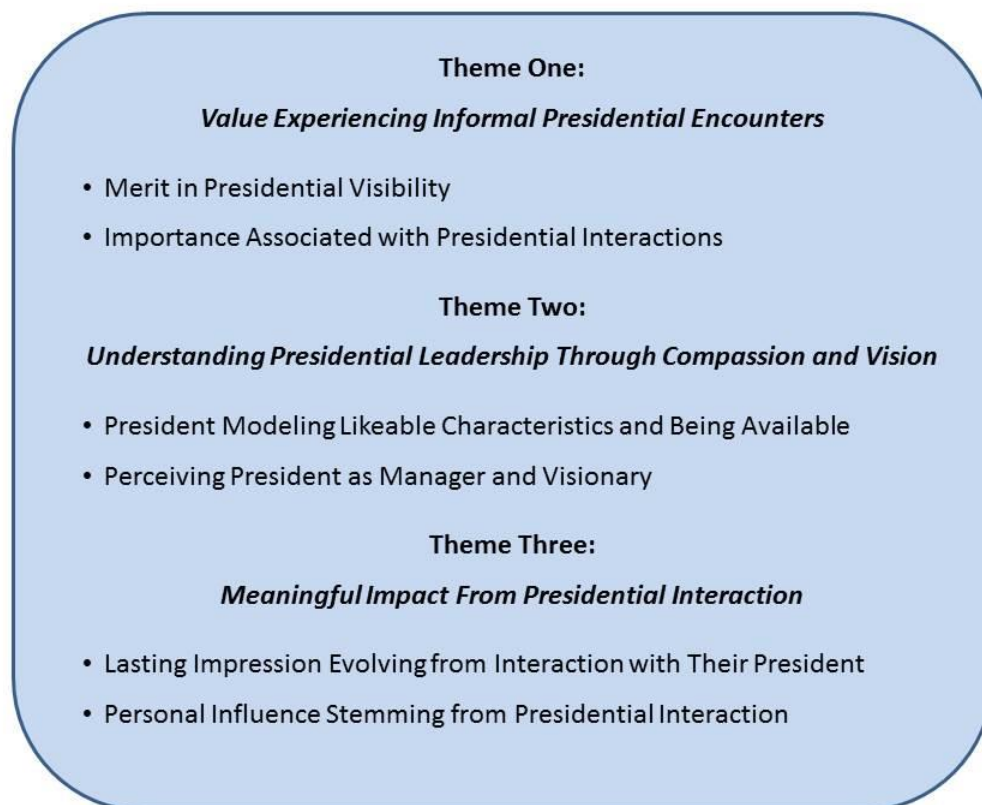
**Theme One:**

*Value Experiencing Informal Presidential Encounters*

- Merit in Presidential Visibility
- Importance Associated with Presidential Interactions

**Theme Two:**

*Understanding Presidential Leadership Through Compassion and Vision*

- President Modeling Likeable Characteristics and Being Available
- Perceiving President as Manager and Visionary

**Theme Three:**

*Meaningful Impact From Presidential Interaction*

- Lasting Impression Evolving from Interaction with Their President
- Personal Influence Stemming from Presidential Interaction